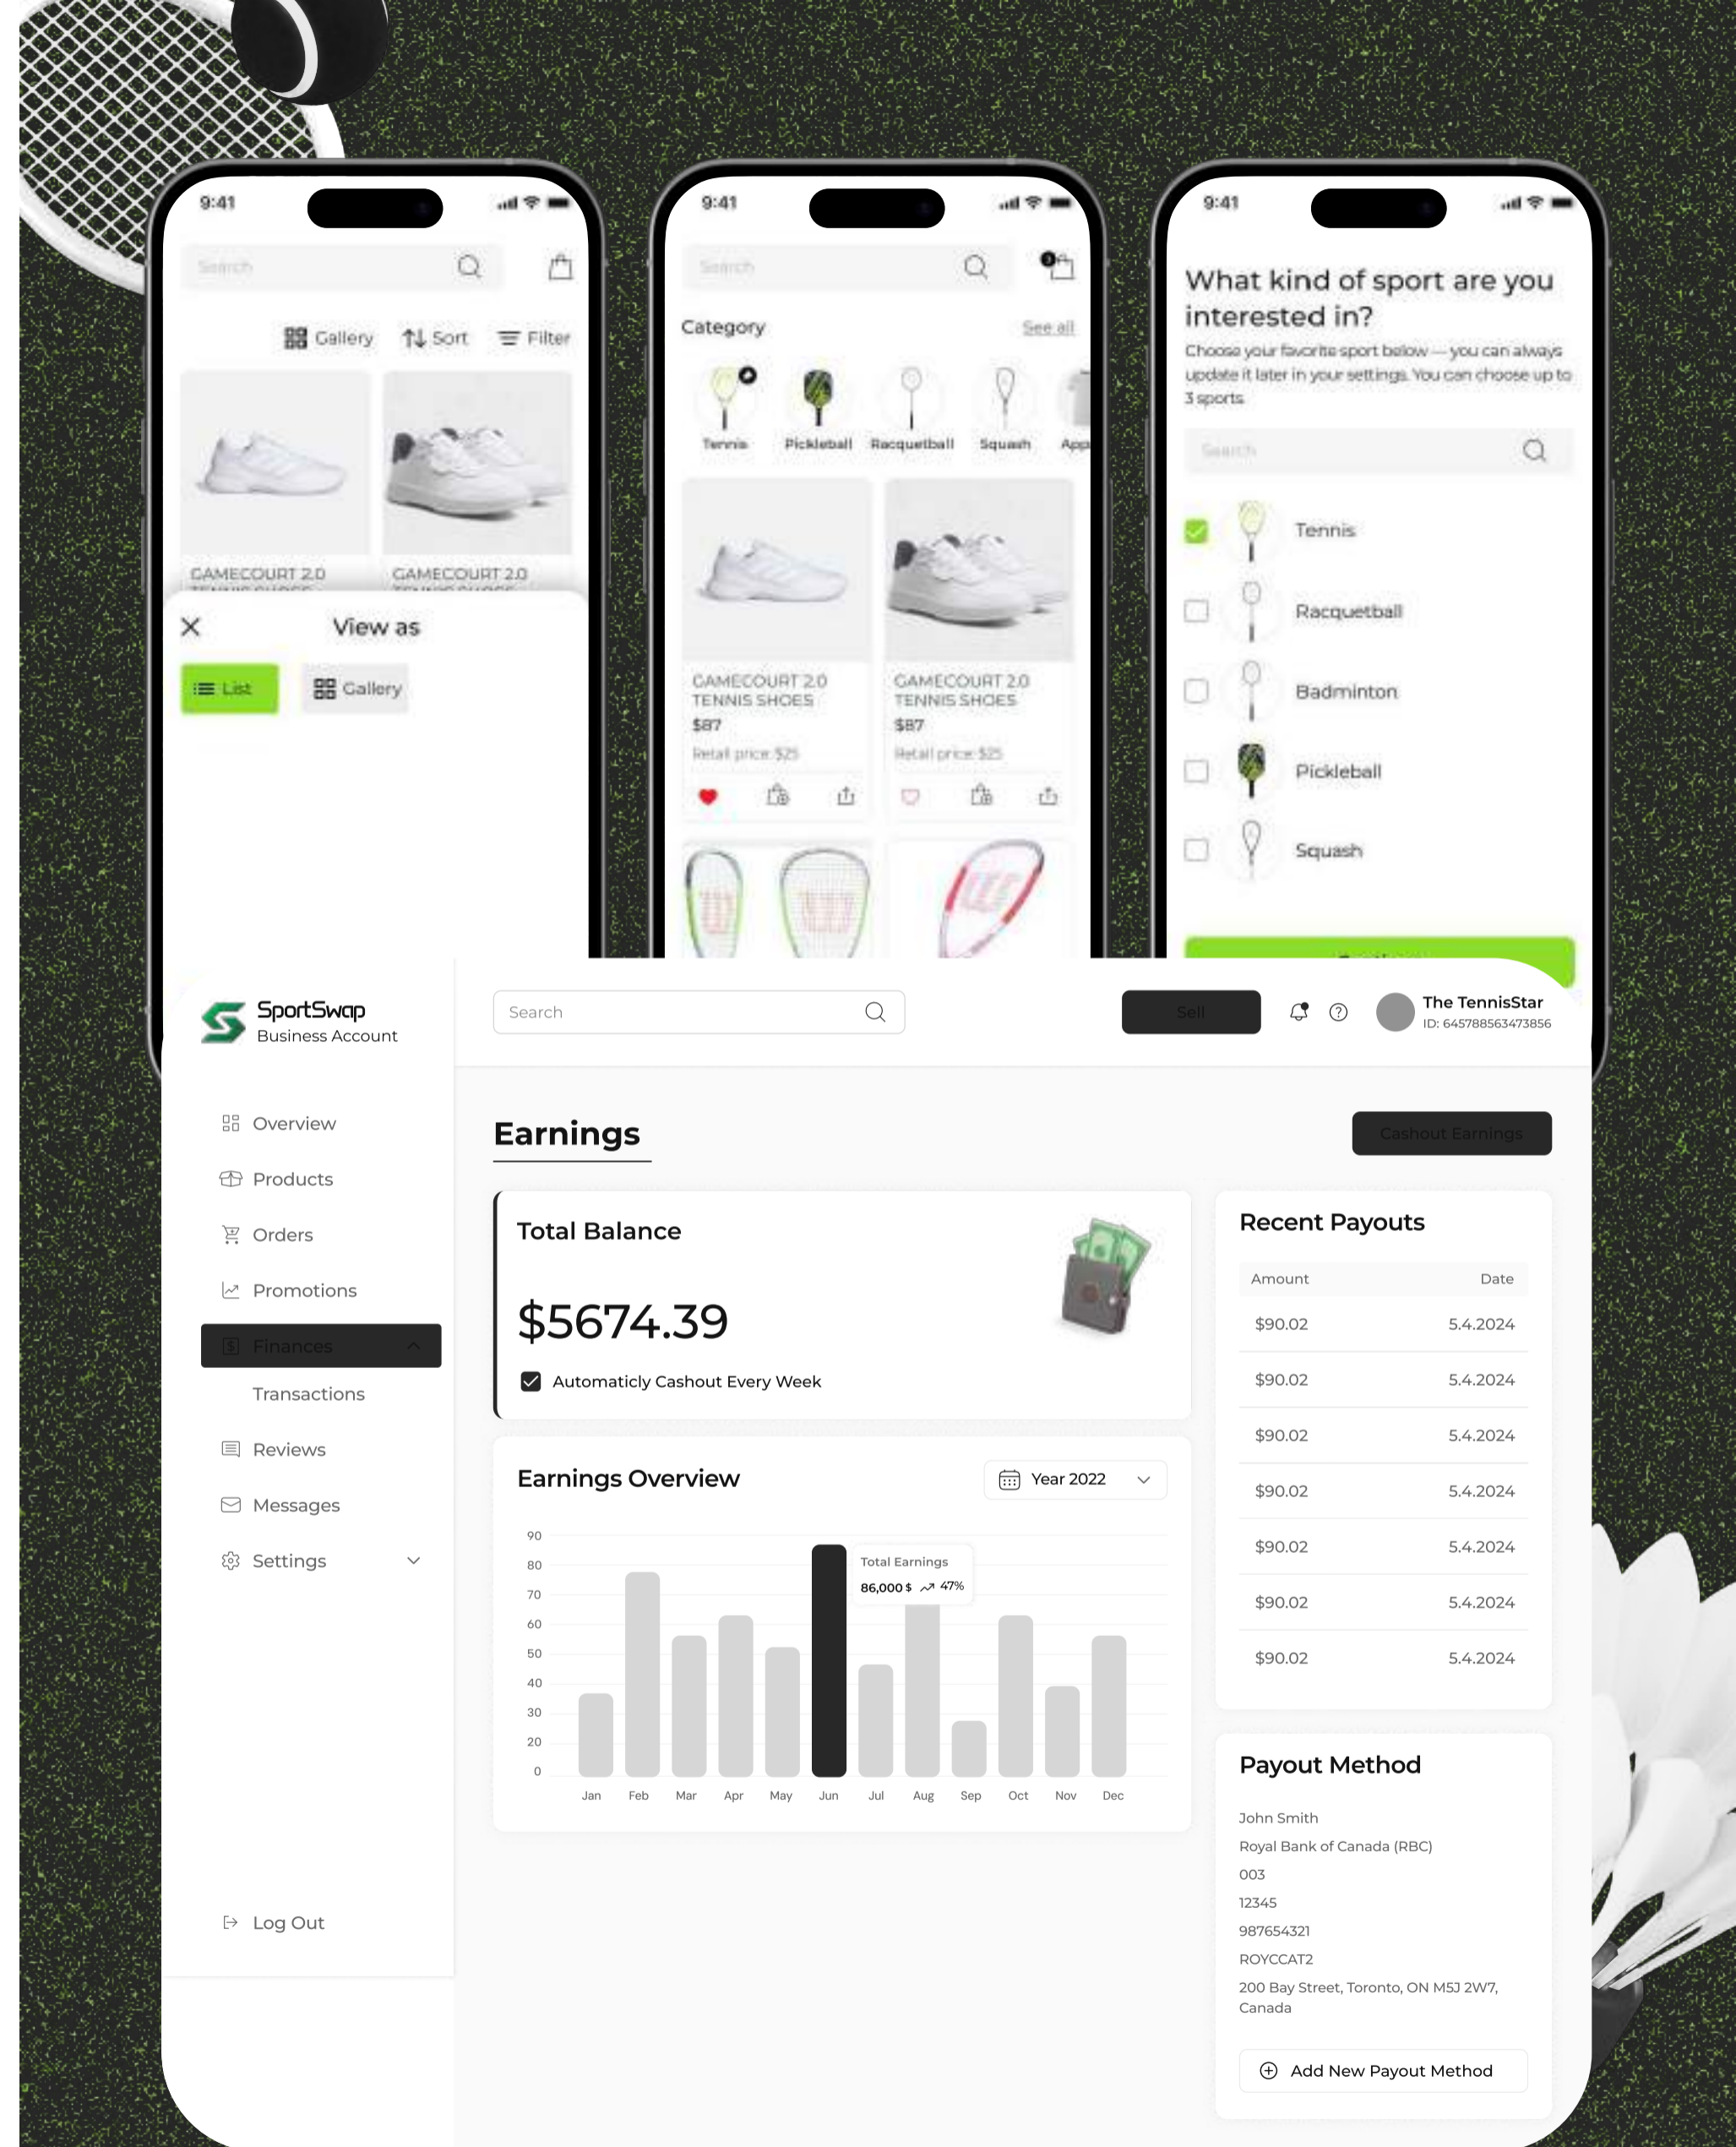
9:41

Search

Gallery Sort Filter

GAMECOURT 2.0

GAMECOURT 2.0

View as

List Gallery

9:41

Search

Category See all

Tennis Pickleball Racquetball Squash App

GAMECOURT 2.0 TENNIS SHOES
$87
Retail price: $25

GAMECOURT 2.0 TENNIS SHOES
$87
Retail price: $25

9:41

What kind of sport are you interested in?

Choose your favorite sport below — you can always update it later in your settings. You can choose up to 3 sports

Search

Tennis

Racquetball

Badminton

Pickleball

Squash

SportSwap
Business Account

Search

Sell

The TennisStar
ID: 645788563473856

Overview
Products
Orders
Promotions
Finances
Transactions
Reviews
Messages
Settings
Log Out

Earnings

Cashout Earnings

Total Balance

$5674.39

Automaticly Cashout Every Week

Earnings Overview

Year 2022

90
80
70
60
50
40
30
20
0

Total Earnings
86,000 $ 47%

Jan Feb Mar Apr May Jun Jul Aug Sep Oct Nov Dec

Recent Payouts

| Amount | Date |
|---|---|
| $90.02 | 5.4.2024 |
| $90.02 | 5.4.2024 |
| $90.02 | 5.4.2024 |
| $90.02 | 5.4.2024 |
| $90.02 | 5.4.2024 |
| $90.02 | 5.4.2024 |
| $90.02 | 5.4.2024 |

Payout Method

John Smith
Royal Bank of Canada (RBC)
003
12345
987654321
ROYCCAT2
200 Bay Street, Toronto, ON M5J 2W7, Canada

Add New Payout Method